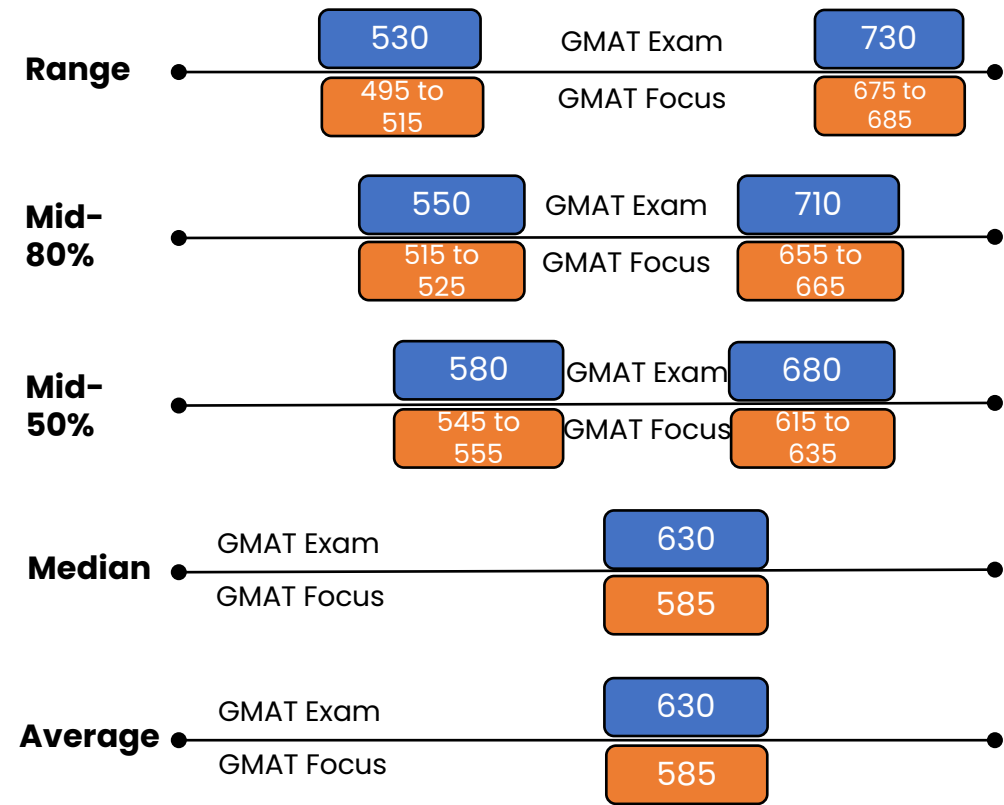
Range

530 GMAT Exam 730

495 to 515 GMAT Focus 675 to 685

Mid-80%

550 GMAT Exam 710

515 to 525 GMAT Focus 655 to 665

Mid-50%

580 GMAT Exam 680

545 to 555 GMAT Focus 615 to 635

Median

GMAT Exam 630

GMAT Focus 585

Average

GMAT Exam 630

GMAT Focus 585